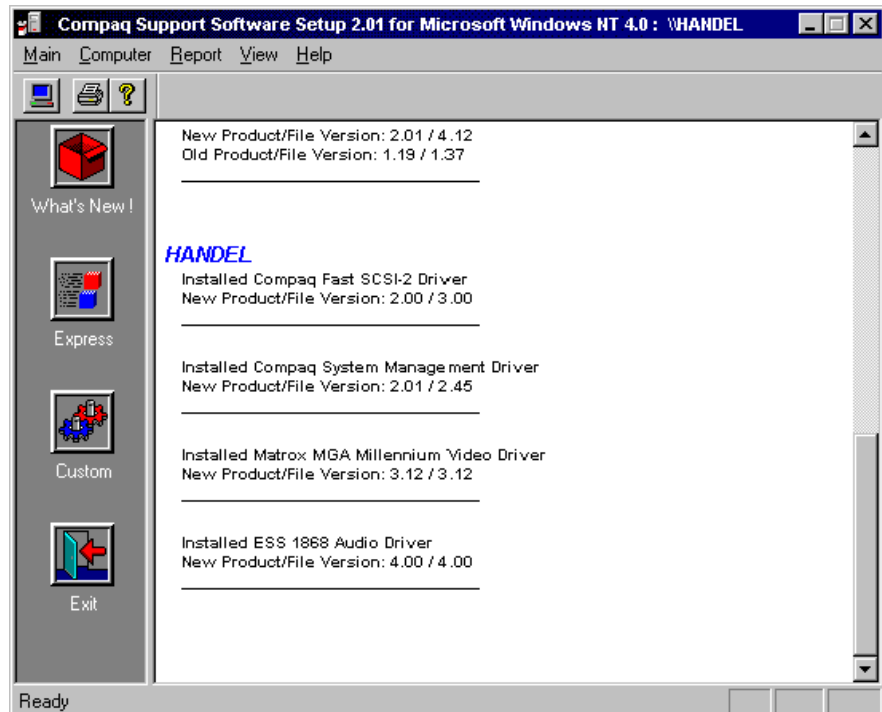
Compaq Support Software Setup 2.01 for Microsoft Windows NT 4.0 : \\HANDEL

Main Computer Report View Help

What's New !

Express

Custom

Exit

New Product/File Version: 2.01 / 4.12
Old Product/File Version: 1.19 / 1.37

HANDEL

Installed Compaq Fast SCSI-2 Driver
New Product/File Version: 2.00 / 3.00

Installed Compaq System Management Driver
New Product/File Version: 2.01 / 2.45

Installed Matrox MGA Millennium Video Driver
New Product/File Version: 3.12 / 3.12

Installed ESS 1868 Audio Driver
New Product/File Version: 4.00 / 4.00

Ready